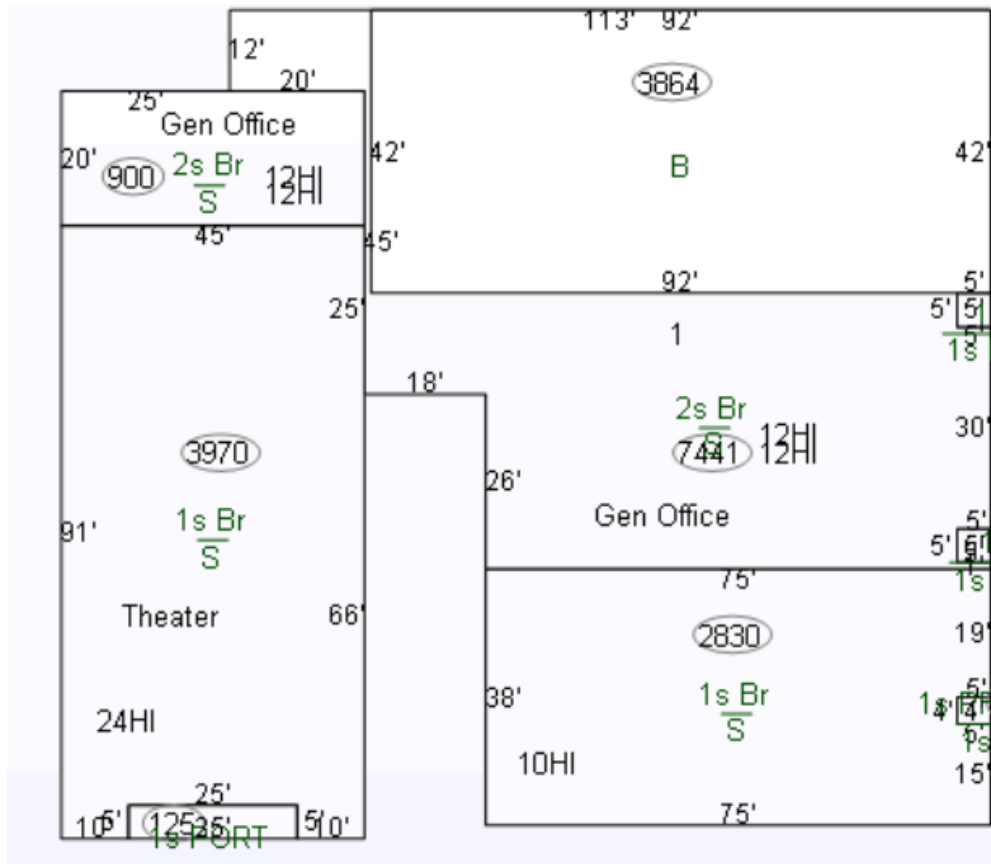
113' 92'
12'
20'
25'
Gen Office
20' 900 2s Br
S
12HI
12HI
45'
3864
42'
B
42'
45'
92'
5'
5' 5
1s
25'
1
18'
2s Br
S
7441 12HI
12HI
30'
26'
3970
1s Br
S
91'
Gen Office
5' 6
1s
75'
Theater
66'
2830
19'
1s Br
S
38'
24HI
1s 4
1s
10HI
15'
25'
10' 5' 125 25' 5' 10'
1s PORT
75'